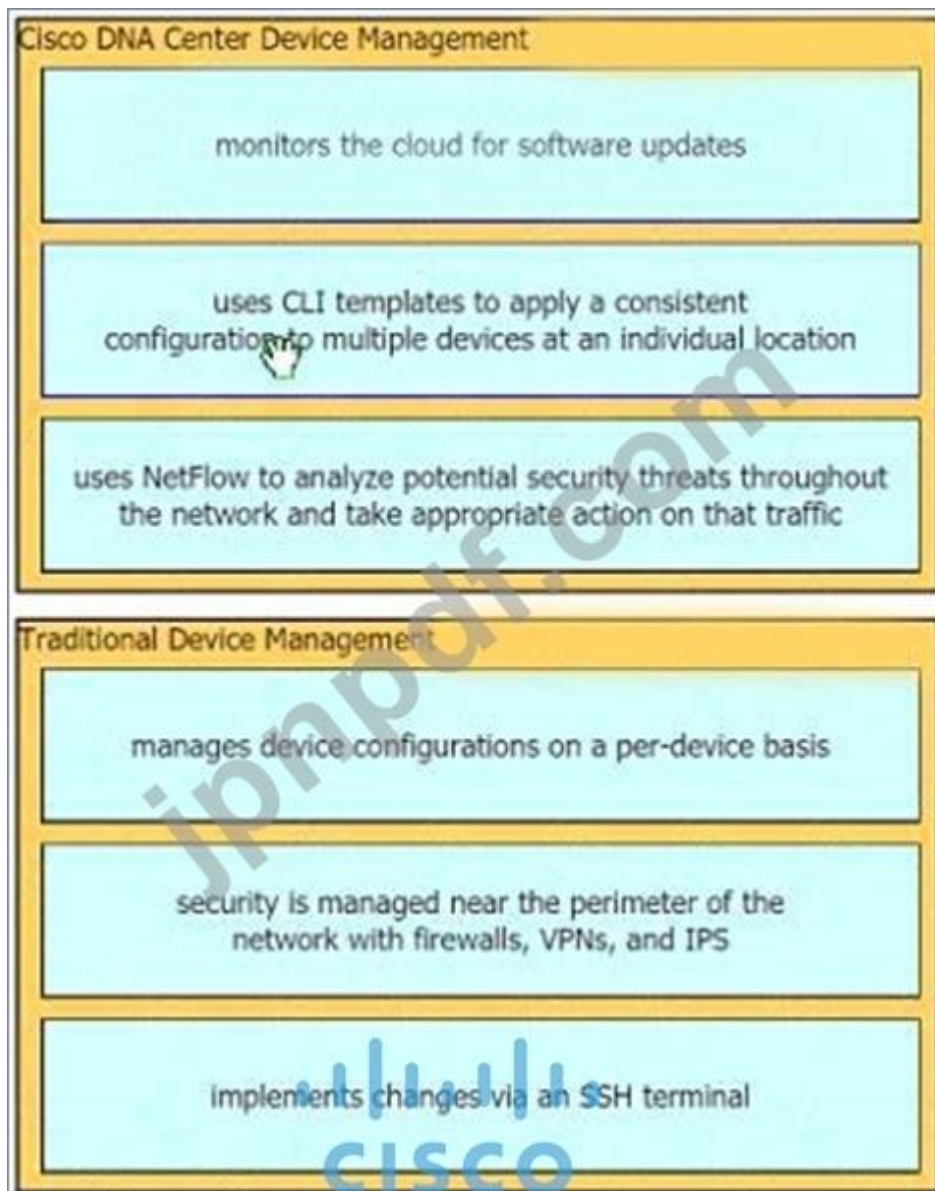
Cisco DNA Center Device Management

monitors the cloud for software updates

uses CLI templates to apply a consistent configuration to multiple devices at an individual location

uses NetFlow to analyze potential security threats throughout the network and take appropriate action on that traffic

Traditional Device Management

manages device configurations on a per-device basis

security is managed near the perimeter of the network with firewalls, VPNs, and IPS

implements changes via an SSH terminal

jpndf.com

cisco